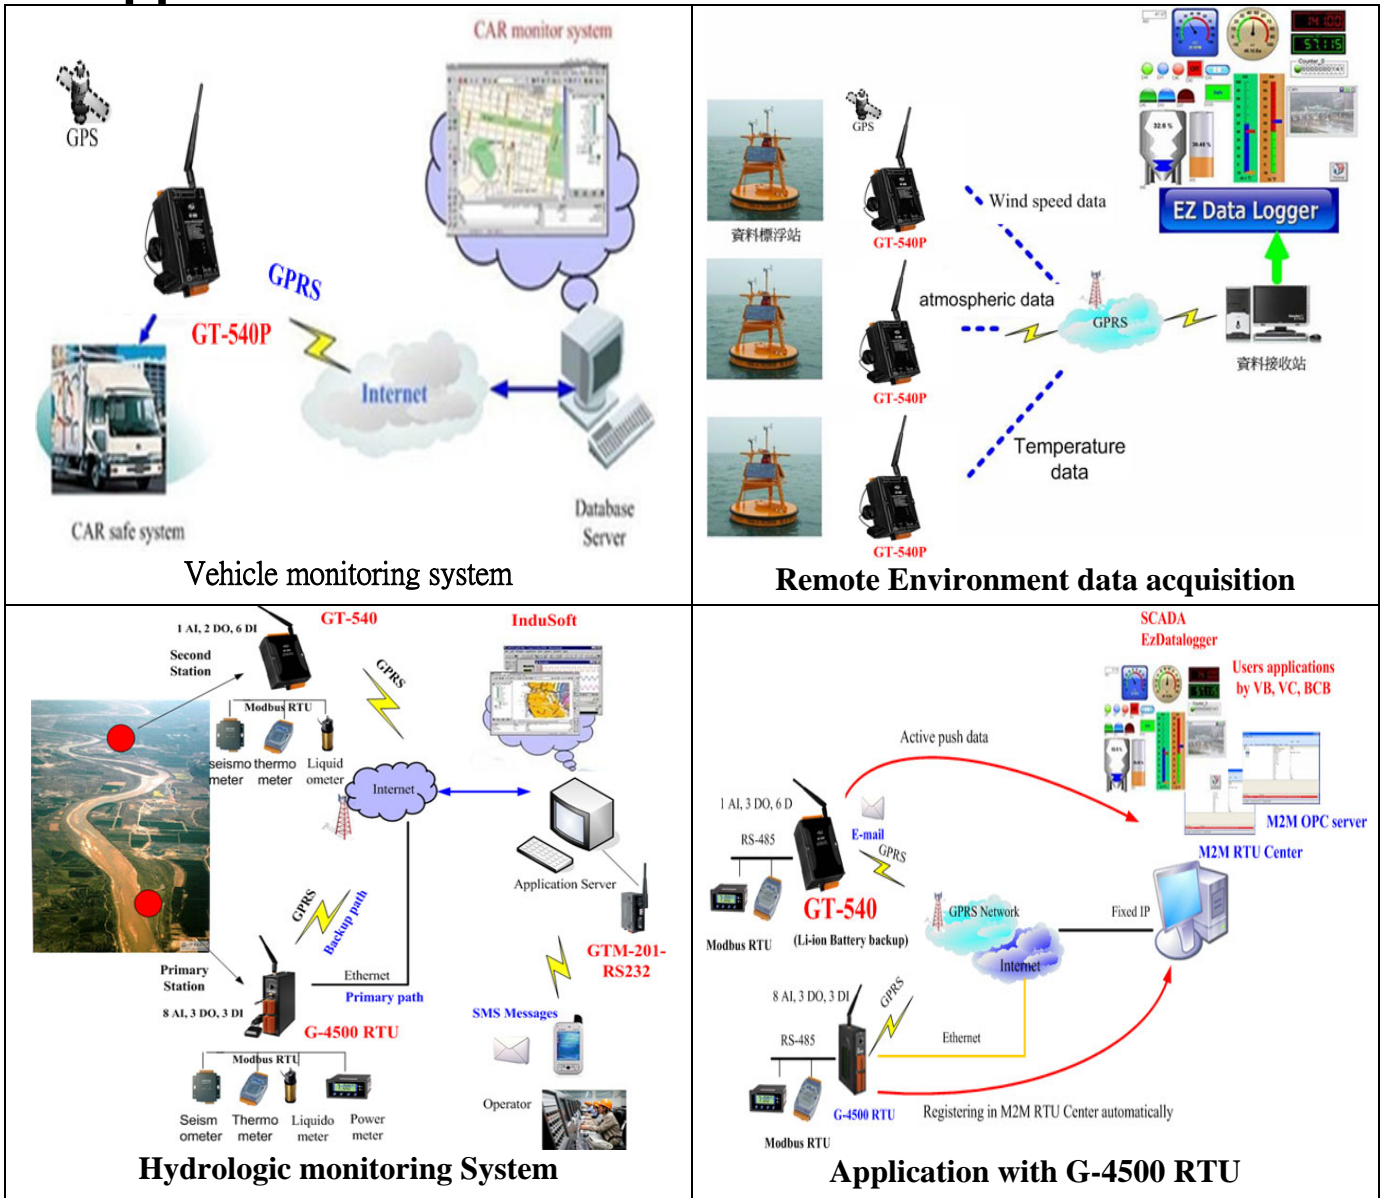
GPS

CAR monitor system

GPRS

GT-540P

Internet

CAR safe system

Database Server

Vehicle monitoring system

GPS

資料標浮站

GT-540P

Wind speed data

EZ Data Logger

atmospheric data

GPRS

GT-540P

資料接收站

Temperature data

GT-540P

Remote Environment data acquisition

1 AI, 2 DO, 6 DI

GT-540

InduSoft

Second Station

GPRS

Modbus RTU

seismo meter

thermo meter

Liquid ometer

Internet

Application Server

GPRS

Backup path

GTM-201-RS232

Primary Station

Ethernet

Primary path

8 AI, 3 DO, 3 DI

G-4500 RTU

SMS Messages

Modbus RTU

Seism ometer

Thermo meter

Liquido meter

Power meter

Operator

Hydrologic monitoring System

SCADA

EzDatalogger

Users applications by VB, VC, BCB

Active push data

1 AI, 3 DO, 6 D

E-mail

GPRS

RS-485

M2M OPC server

M2M RTU Center

GT-540

GPRS Network

Fixed IP

Modbus RTU

(Li-ion Battery backup)

Internet

8 AI, 3 DO, 3 DI

GPRS

RS-485

Ethernet

G-4500 RTU

Registering in M2M RTU Center automatically

Modbus RTU

Application with G-4500 RTU